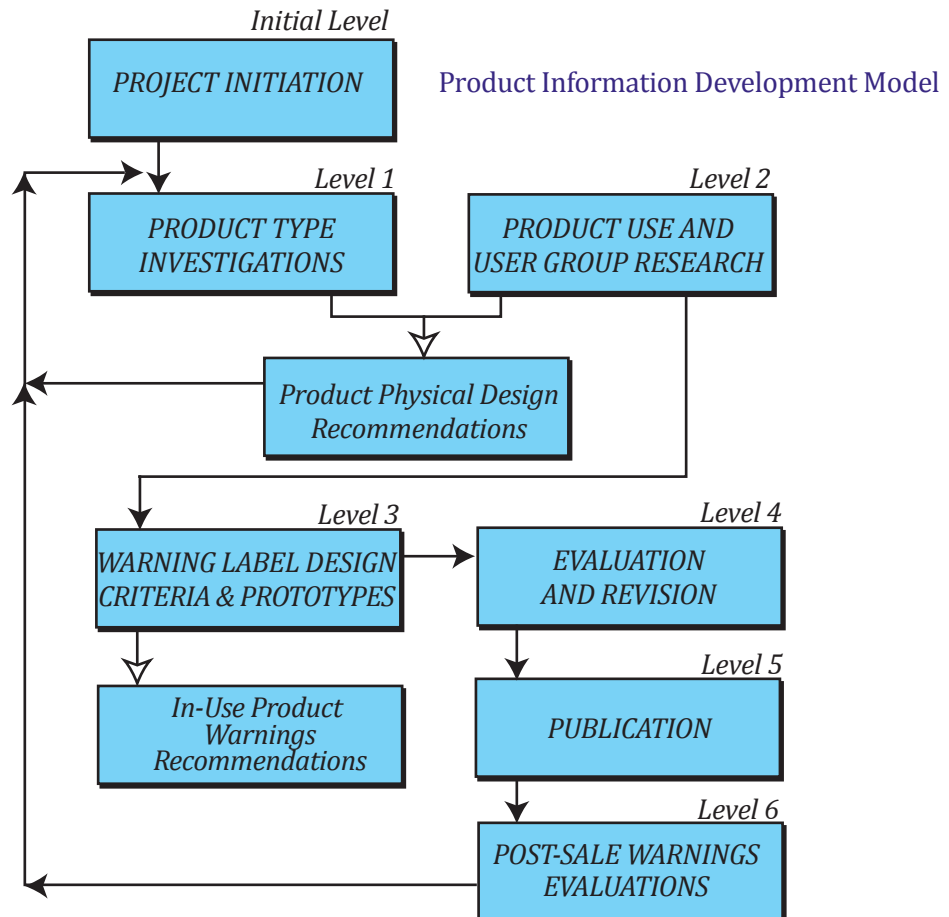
Initial Level

PROJECT INITIATION

Product Information Development Model

Level 1

PRODUCT TYPE INVESTIGATIONS

Level 2

PRODUCT USE AND USER GROUP RESEARCH

Product Physical Design Recommendations

Level 3

WARNING LABEL DESIGN CRITERIA & PROTOTYPES

Level 4

EVALUATION AND REVISION

In-Use Product Warnings Recommendations

Level 5

PUBLICATION

Level 6

POST-SALE WARNINGS EVALUATIONS